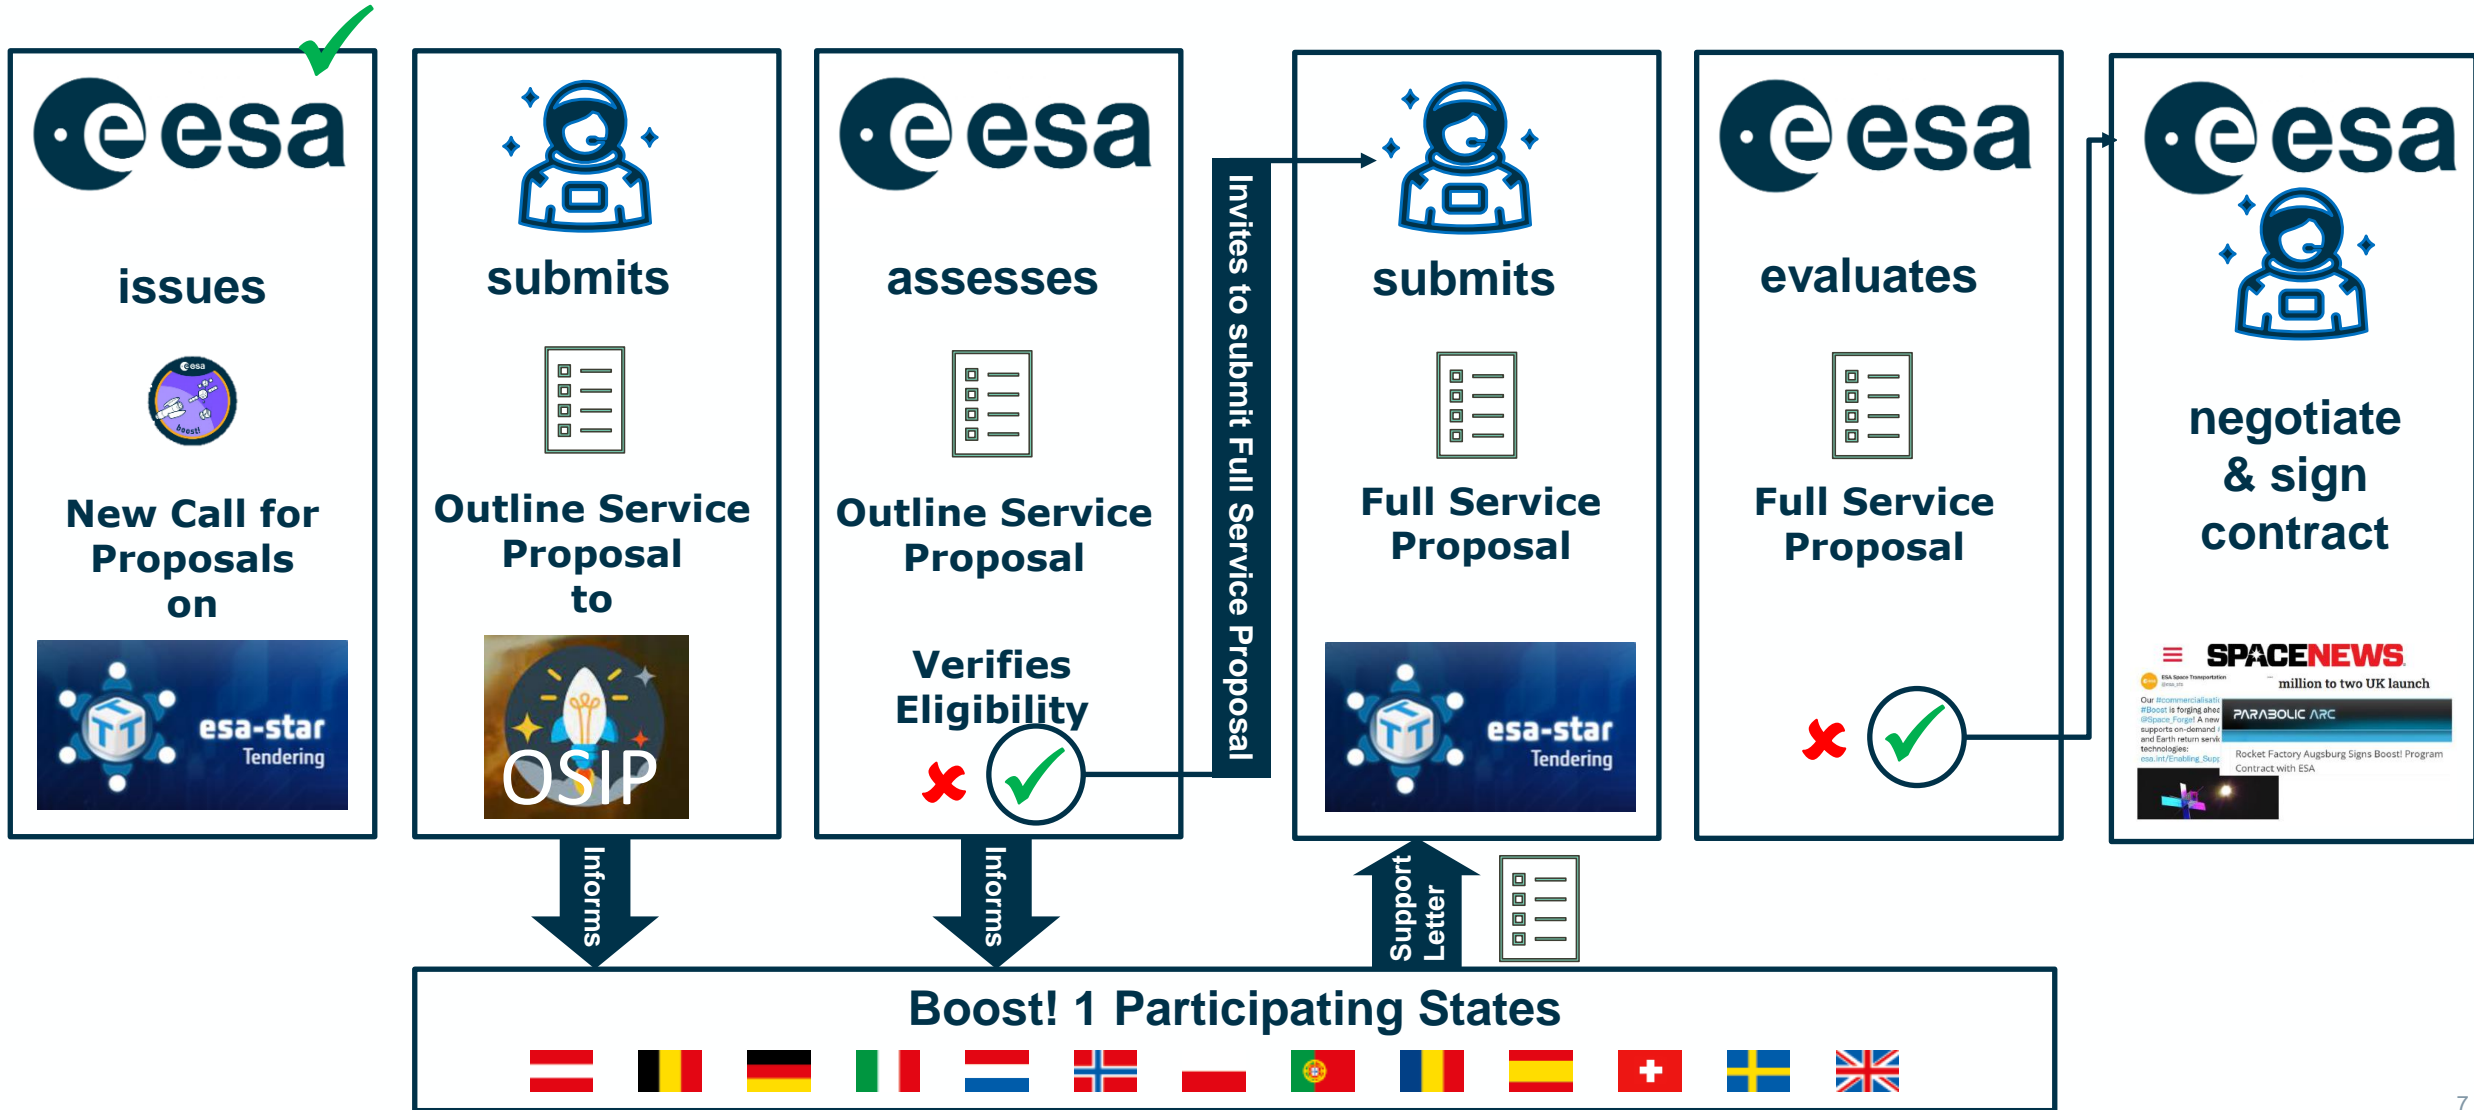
esa

issues

New Call for Proposals on

esa-star Tendering

submits

Outline Service Proposal to

OSIP

esa

assesses

Outline Service Proposal

Verifies Eligibility

Invites to submit Full Service Proposal

submits

Full Service Proposal

esa-star Tendering

esa

evaluates

Full Service Proposal

esa

negotiate & sign contract

SPACENEWS

million to two UK launch

PARABOLIC ARC

Rocket Factory Augsburg Signs Boost! Program Contract with ESA

Informs

Informs

Support Letter

Boost! 1 Participating States

7